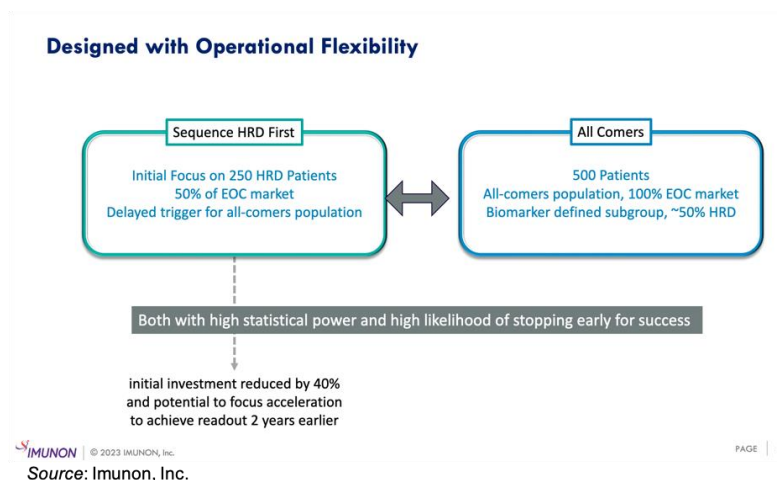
Designed with Operational Flexibility

Sequence HRD First

Initial Focus on 250 HRD Patients
50% of EOC market
Delayed trigger for all-comers population

All Comers

500 Patients
All-comers population, 100% EOC market
Biomarker defined subgroup, ~50% HRD

Both with high statistical power and high likelihood of stopping early for success

initial investment reduced by 40% and potential to focus acceleration to achieve readout 2 years earlier

IMUNON | © 2023 IMUNON, Inc.

PAGE

Source: Imunon. Inc.